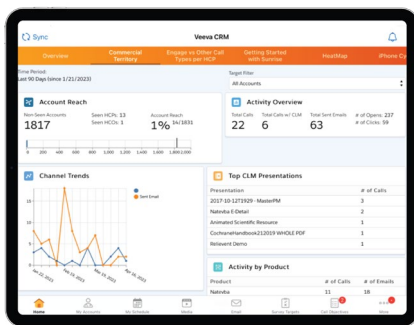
Sync
Veeva CRM

Overview
Commercial Territory
Engage vs Other Call Types per HCP
Getting Started with Sunrise
HeatMap
iPhone Ca

Time Period
Last 90 Days (since 1/21/2023)

Target Filter
All Accounts

Account Reach
Non-Seen Accounts
1817
Seen HCPs: 13
Seen HCOs: 1
Account Reach
1% 14/1831

0 20 200 400 1,000 1,600 1,800 1,800,000

Activity Overview
Total Calls
22
Total Calls w/ CLM
6
Total Sent Emails
63
# of Opens: 27
# of Clicks: 59

Channel Trends
Calls
Sent Email

Jan 22, 2023
Feb 19, 2023
Mar 19, 2023
Apr 16, 2023

Top CLM Presentations
| Presentation | # of Calls |
|---|---|
| 2017-10-12T1929 - MasterPM | 3 |
| Natrelza E-Detail | 2 |
| Animated Scientific Resource | 1 |
| CochraneHandbook212019 WHOLE PDF | 1 |
| Relievent Demo | 1 |

Activity by Product
| Product | # of Calls | # of Emails |
|---|---|---|
| Natrelza | 11 | 18 |

Home
My Accounts
My Schedule
Media
Email
Survey Targets
Call Objectives
More